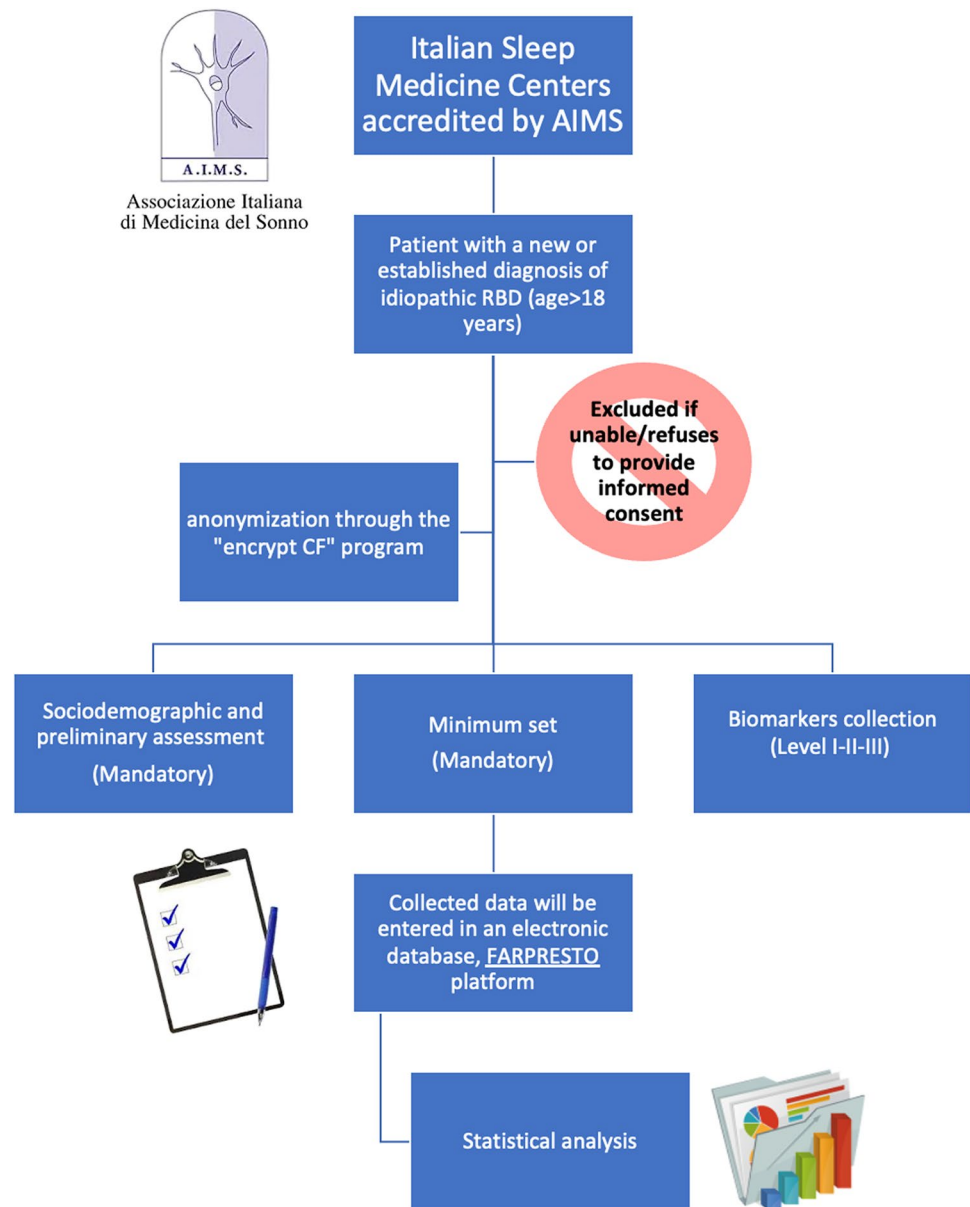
A.I.M.S.

Associazione Italiana di Medicina del Sonno

Italian Sleep Medicine Centers accredited by AIMS

Patient with a new or established diagnosis of idiopathic RBD (age>18 years)

Excluded if unable/refuses to provide informed consent

anonymization through the "encrypt CF" program

Sociodemographic and preliminary assessment

(Mandatory)

Minimum set

(Mandatory)

Biomarkers collection

(Level I-II-III)

Collected data will be entered in an electronic database, FARPRESTO platform

Statistical analysis